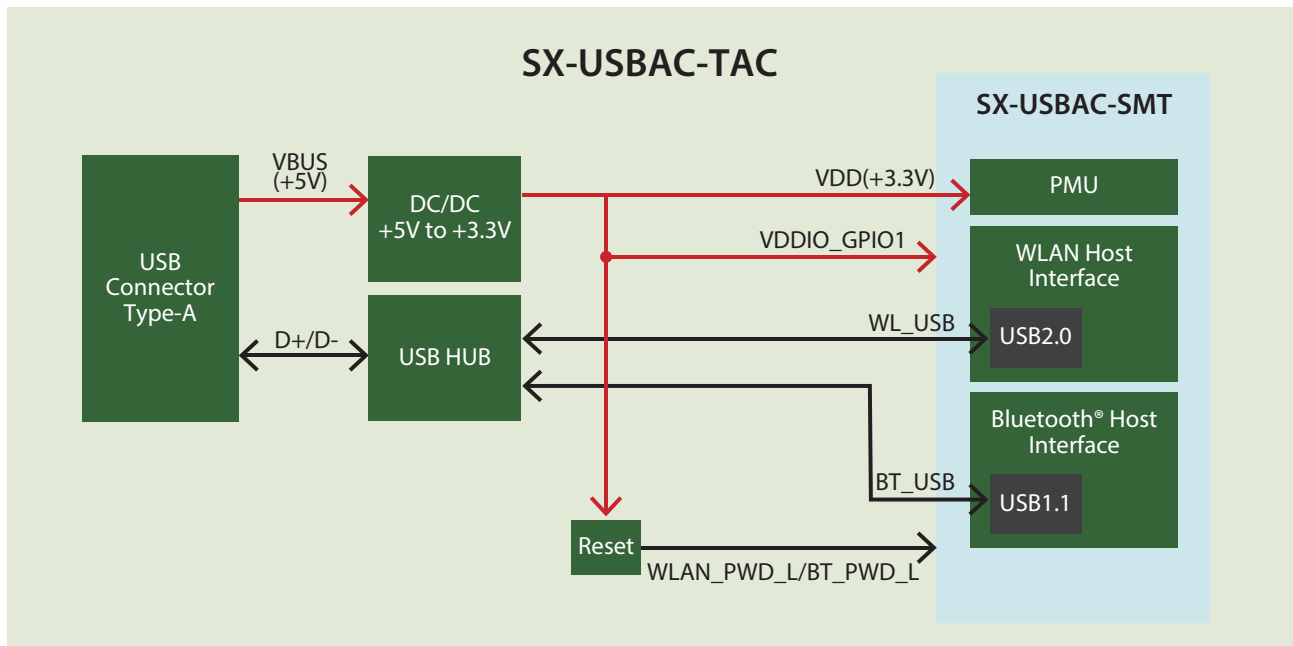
SX-USBAC-TAC

SX-USBAC-SMT

USB Connector Type-A

VBUS (+5V)

DC/DC +5V to +3.3V

VDD(+3.3V)

PMU

VDDIO_GPIO1

WLAN Host Interface

D+/D-

USB HUB

WL_USB

USB2.0

Bluetooth® Host Interface

BT_USB

USB1.1

Reset

WLAN_PWD_L/BT_PWD_L